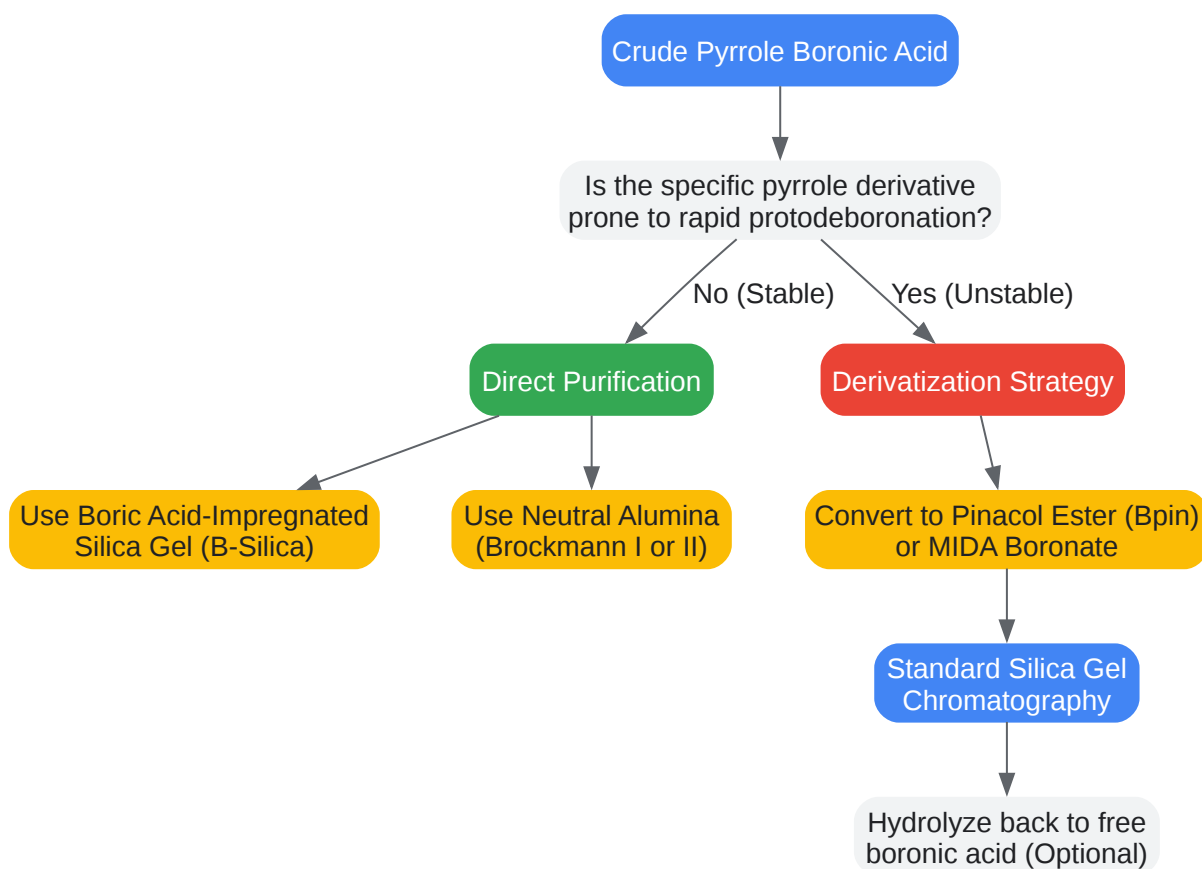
Crude Pyrrole Boronic Acid

Is the specific pyrrole derivative prone to rapid protodeboronation?

No (Stable)

Yes (Unstable)

Direct Purification

Derivatization Strategy

Use Boric Acid-Impregnated Silica Gel (B-Silica)

Use Neutral Alumina (Brockmann I or II)

Convert to Pinacol Ester (Bpin) or MIDA Boronate

Standard Silica Gel Chromatography

Hydrolyze back to free boronic acid (Optional)